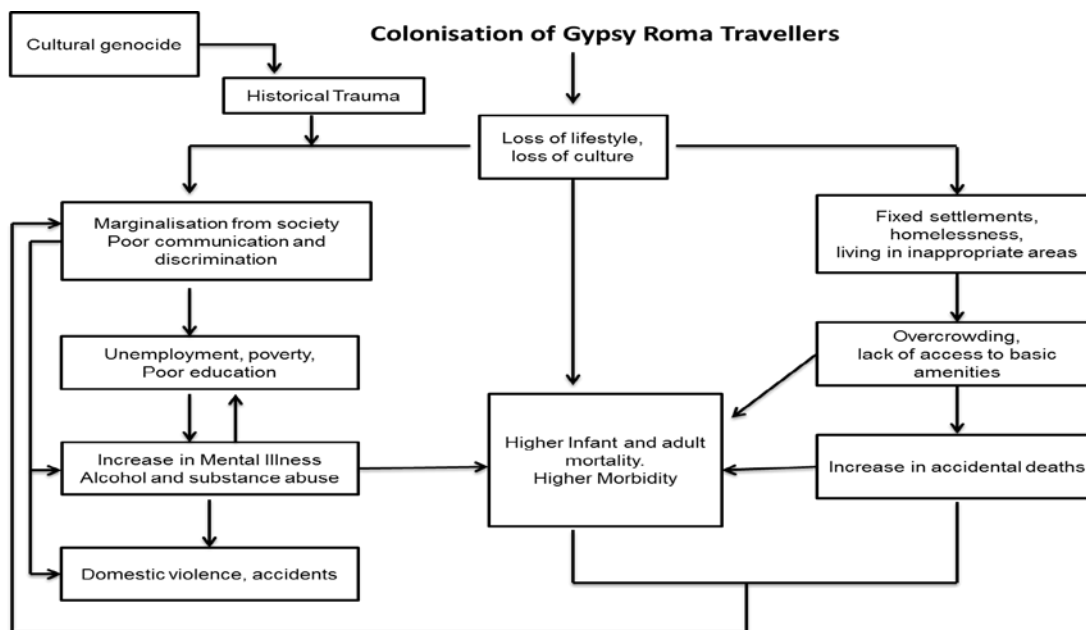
Colonisation of Gypsy Roma Travellers

Cultural genocide

Historical Trauma

Loss of lifestyle, loss of culture

Marginalisation from society
Poor communication and discrimination

Unemployment, poverty,
Poor education

Increase in Mental Illness
Alcohol and substance abuse

Domestic violence, accidents

Higher Infant and adult mortality.
Higher Morbidity

Fixed settlements, homelessness, living in inappropriate areas

Overcrowding, lack of access to basic amenities

Increase in accidental deaths